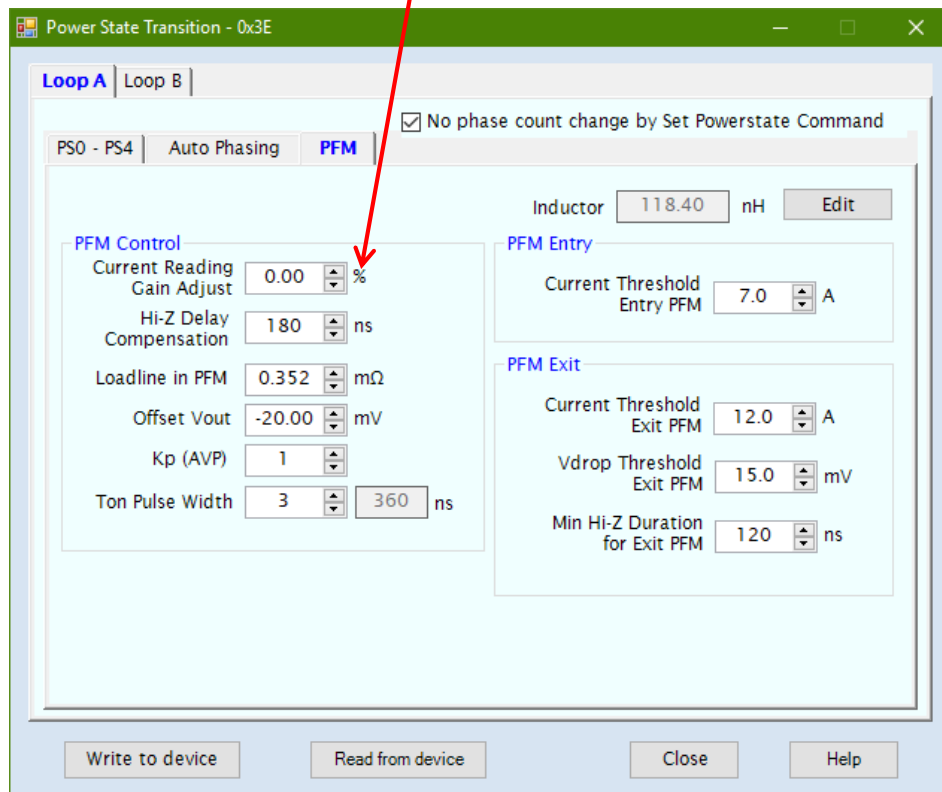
Power State Transition - 0x3E

Loop A
Loop B

No phase count change by Set Powerstate Command

PS0 - PS4
Auto Phasing
PFM

Inductor 118.40 nH Edit

PFM Control

Current Reading Gain Adjust 0.00 %

Hi-Z Delay Compensation 180 ns

Loadline in PFM 0.352 mΩ

Offset Vout -20.00 mV

Kp (AVP) 1

Ton Pulse Width 3 360 ns

PFM Entry

Current Threshold Entry PFM 7.0 A

PFM Exit

Current Threshold Exit PFM 12.0 A

Vdrop Threshold Exit PFM 15.0 mV

Min Hi-Z Duration for Exit PFM 120 ns

Write to device
Read from device
Close
Help